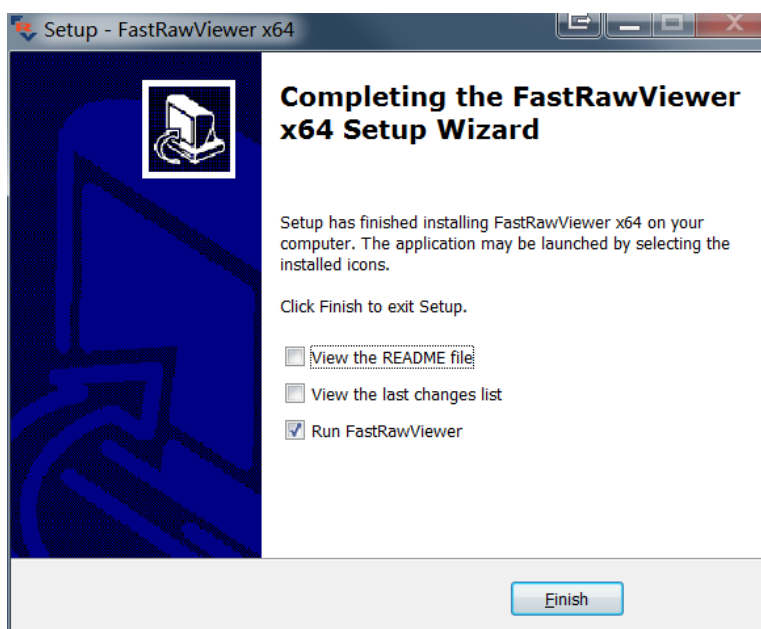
Setup - FastRawViewer x64

Completing the FastRawViewer x64 Setup Wizard

Setup has finished installing FastRawViewer x64 on your computer. The application may be launched by selecting the installed icons.

Click Finish to exit Setup.

View the README file

View the last changes list

Run FastRawViewer

Finish